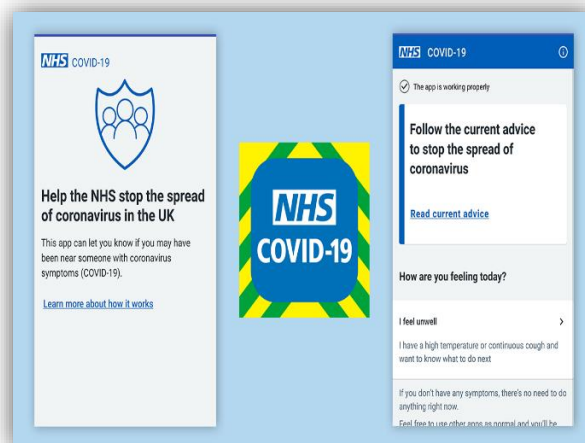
NHS COVID-19

Help the NHS stop the spread of coronavirus in the UK

This app can let you know if you may have been near someone with coronavirus symptoms (COVID-19).

Learn more about how it works

NHS COVID-19

NHS COVID-19

The app is working properly

Follow the current advice to stop the spread of coronavirus

Read current advice

How are you feeling today?

I feel unwell

I have a high temperature or continuous cough and want to know what to do next

If you don't have any symptoms, there's no need to do anything right now.

Feel free to use other apps as normal and you'll be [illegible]